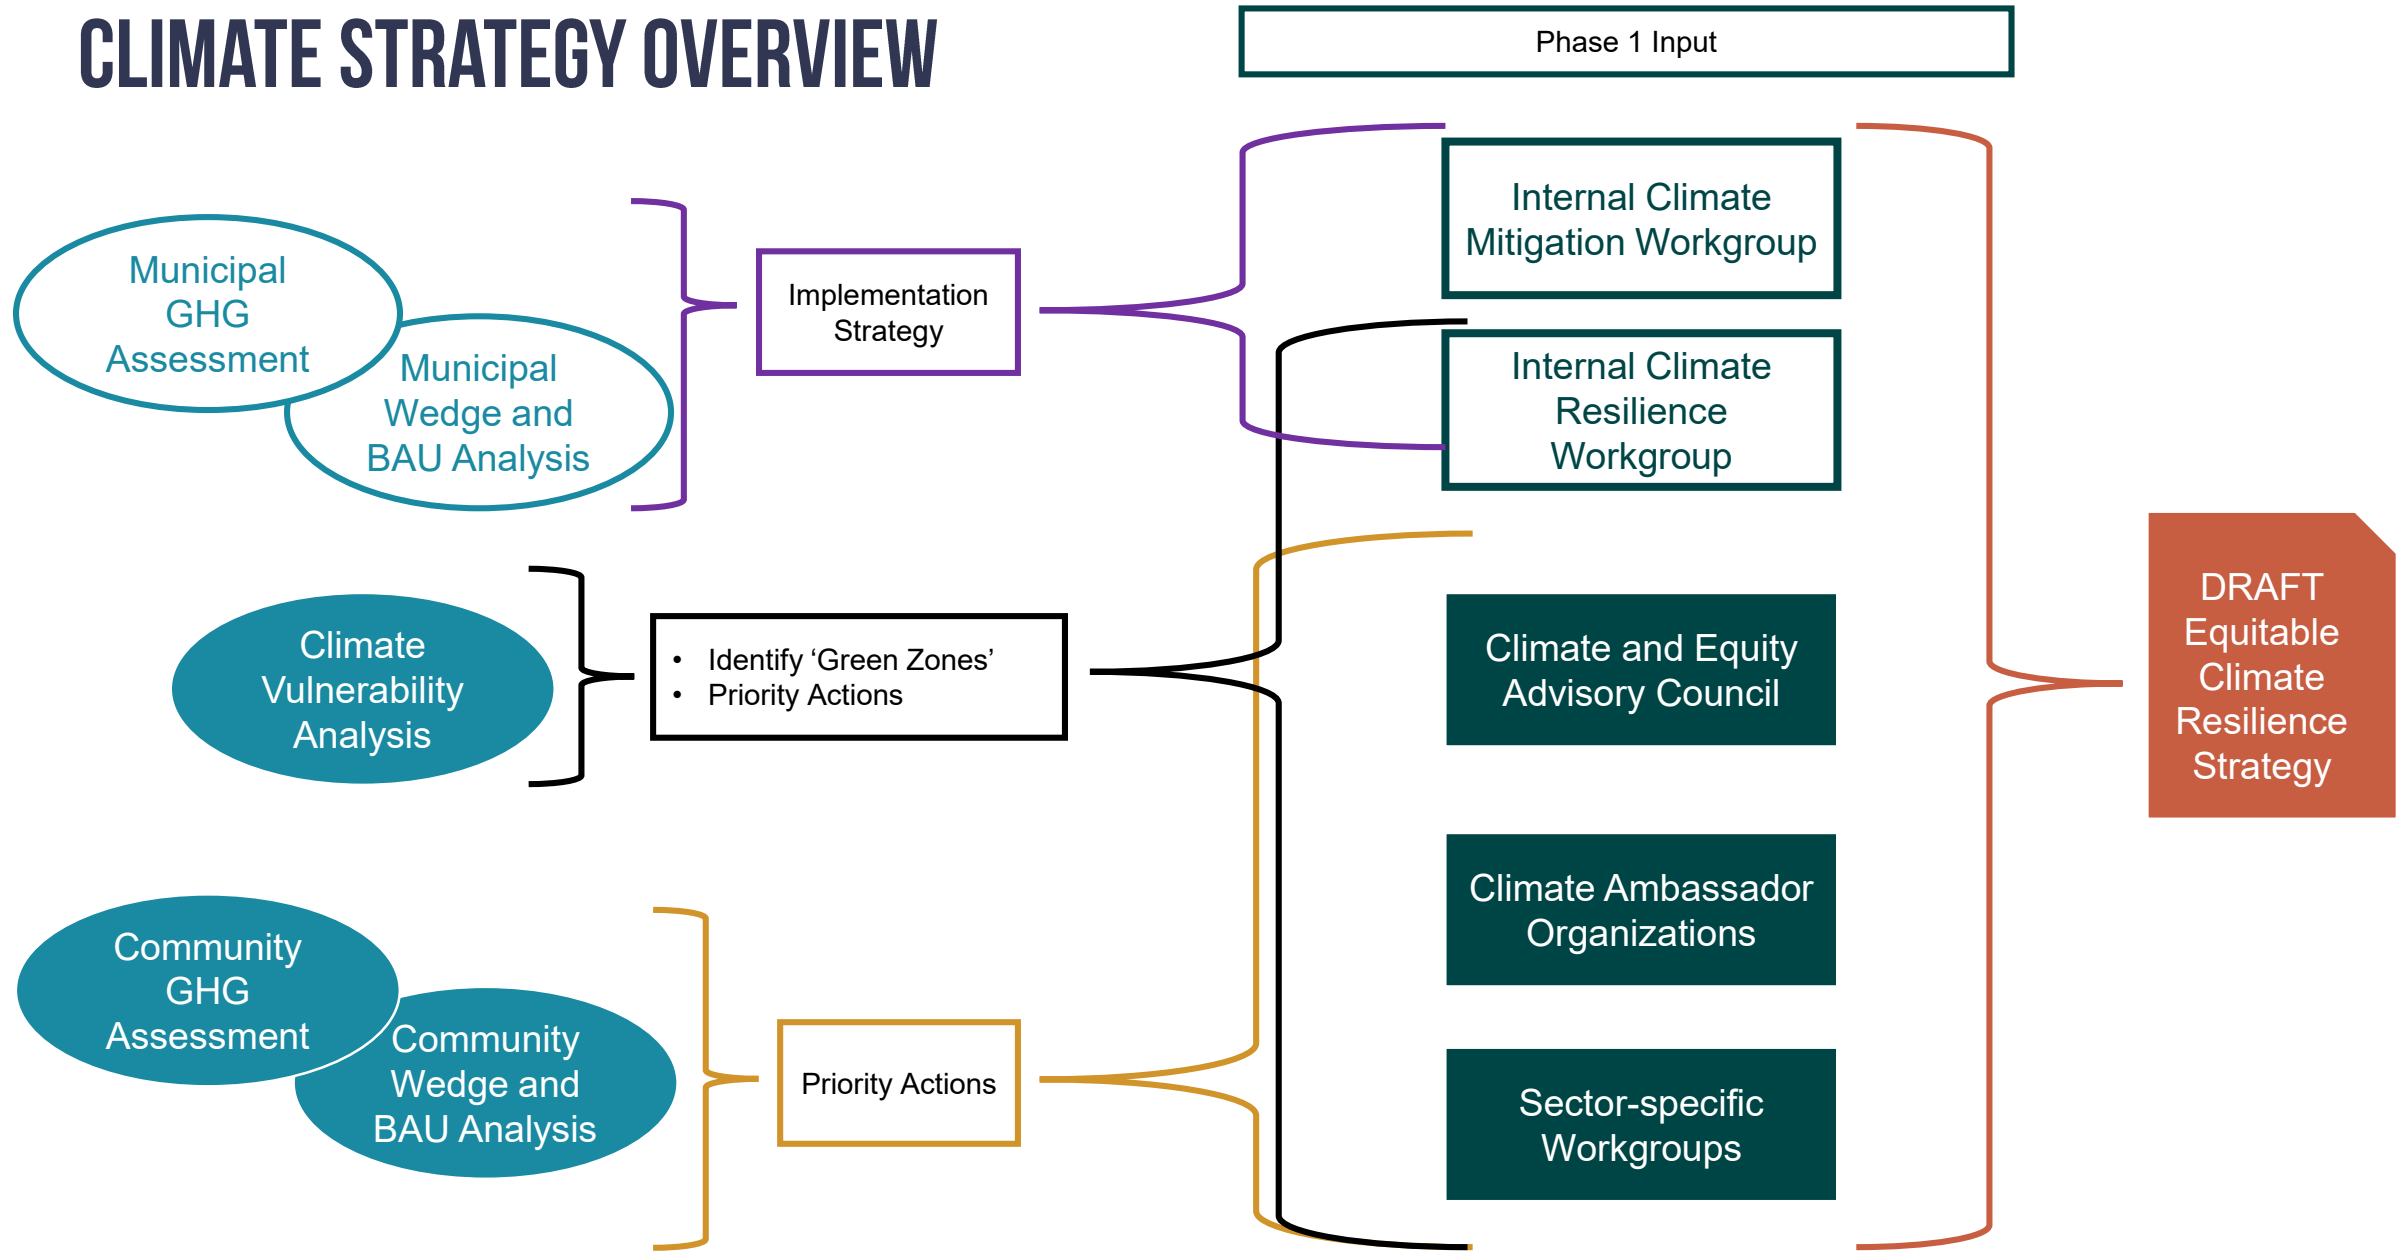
CLIMATE STRATEGY OVERVIEW

Phase 1 Input

Municipal GHG Assessment

Municipal Wedge and BAU Analysis

Implementation Strategy

Internal Climate Mitigation Workgroup

Internal Climate Resilience Workgroup

Climate Vulnerability Analysis

• Identify ‘Green Zones’
• Priority Actions

Climate and Equity Advisory Council

DRAFT Equitable Climate Resilience Strategy

Climate Ambassador Organizations

Community GHG Assessment

Community Wedge and BAU Analysis

Priority Actions

Sector-specific Workgroups